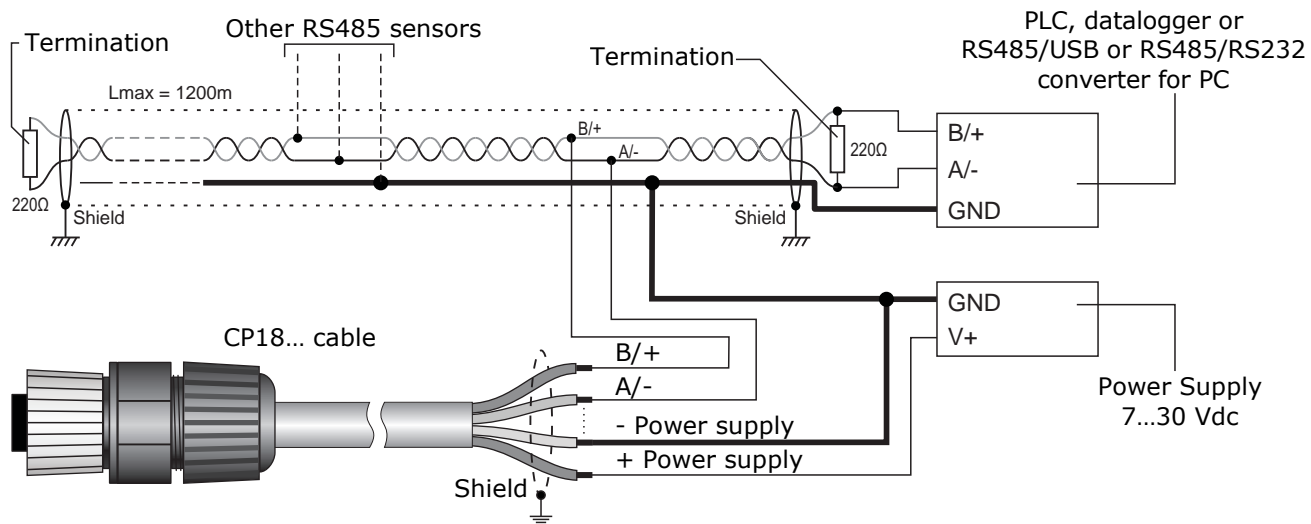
Termination

Other RS485 sensors

Termination

PLC, datalogger or RS485/USB or RS485/RS232 converter for PC

Lmax = 1200m

B/+

A/-

220Ω

220Ω

Shield

Shield

B/+

A/-

GND

GND

V+

CP18… cable

B/+

A/-

- Power supply

+ Power supply

Shield

Power Supply 7…30 Vdc